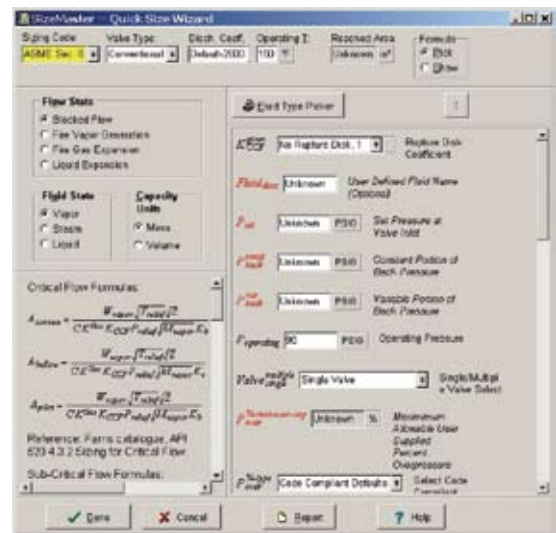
SizeMaster - Quick Size Wizard

Sizing Code: ASME Sec. 8
Valve Type: Conventional
Disch. Coeff.: Default-2000
Operating T: 150
Required Area: Unknown
Formula: Flick, Other

Flow Stats
Blocked Flow
Fire Vapor Generation
Fire Gas Expansion
Liquid Expansion

Fluid State
Vapor
Steam
Liquid

Capacity Units
Mass
Volume

Critical Flow Formulas:

$A_{conven} = \frac{W_{vapor}\sqrt{T_{relief}Z}}{CK^{Disc}K_{CCF}P_{relief}\sqrt{M_{vapor}}K_b}$

$A_{bellow} = \frac{W_{vapor}\sqrt{T_{relief}Z}}{CK^{Disc}K_{CCF}P_{relief}\sqrt{M_{vapor}}K_v}$

$A_{pilot} = \frac{W_{vapor}\sqrt{T_{relief}Z}}{CK^{Disc}K_{CCF}P_{relief}\sqrt{M_{vapor}}K_b}$

Reference: Farris catalogue, API 520 4.3.2 Sizing for Critical Flow

Sub-Critical Flow Formulas:

Fluid Type Picker

$K^{Disc}_{CCF}$ No Rupture Disk, 1 Rupture Disk Coefficient

$Fluid_{desc}$ Unknown User Defined Fluid Name (Optional)

$P_{set}$ Unknown PSIG Set Pressure at Valve Inlet

$P^{const}_{back}$ Unknown PSIG Constant Portion of Back Pressure

$P^{var}_{back}$ Unknown PSIG Variable Portion of Back Pressure

$P_{operating}$ 90 PSIG Operating Pressure

$Valve^{multiple}_{single}$ Single Valve Single/Multiple Valve Select

$P^{%overpressure}_{max}$ Unknown % Maximum Allowable User Supplied Percent Overpressure

$P^{%code}_{max}$ Code Compliant Defaults Select Code Compliant

Done   Cancel   Report   Help